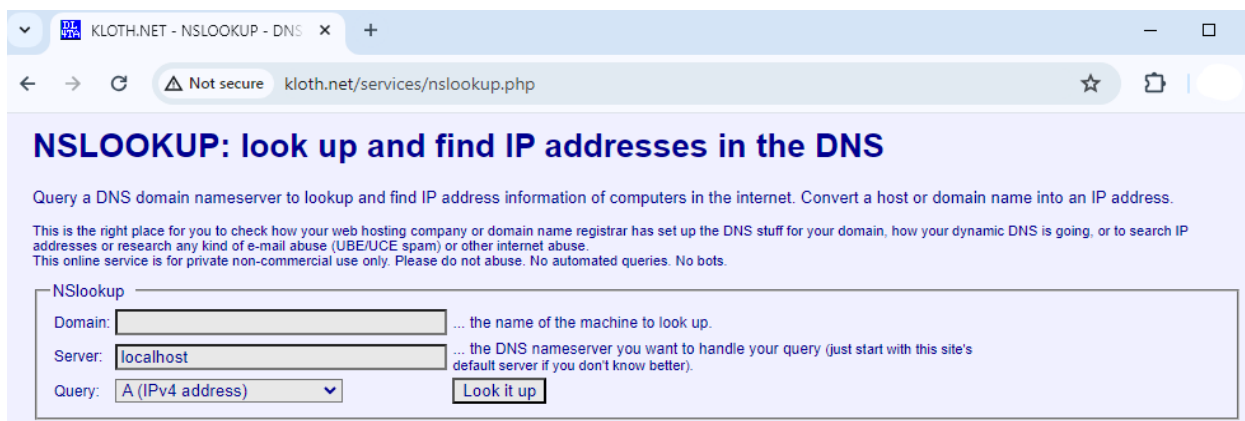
KLOTH.NET - NSLOOKUP - DNS

Not secure kloth.net/services/nslookup.php

NSLOOKUP: look up and find IP addresses in the DNS

Query a DNS domain nameserver to lookup and find IP address information of computers in the internet. Convert a host or domain name into an IP address.

This is the right place for you to check how your web hosting company or domain name registrar has set up the DNS stuff for your domain, how your dynamic DNS is going, or to search IP addresses or research any kind of e-mail abuse (UBE/UCE spam) or other internet abuse.
This online service is for private non-commercial use only. Please do not abuse. No automated queries. No bots.

NSlookup

Domain: ... the name of the machine to look up.

Server: localhost ... the DNS nameserver you want to handle your query (just start with this site's default server if you don't know better).

Query: A (IPv4 address) Look it up